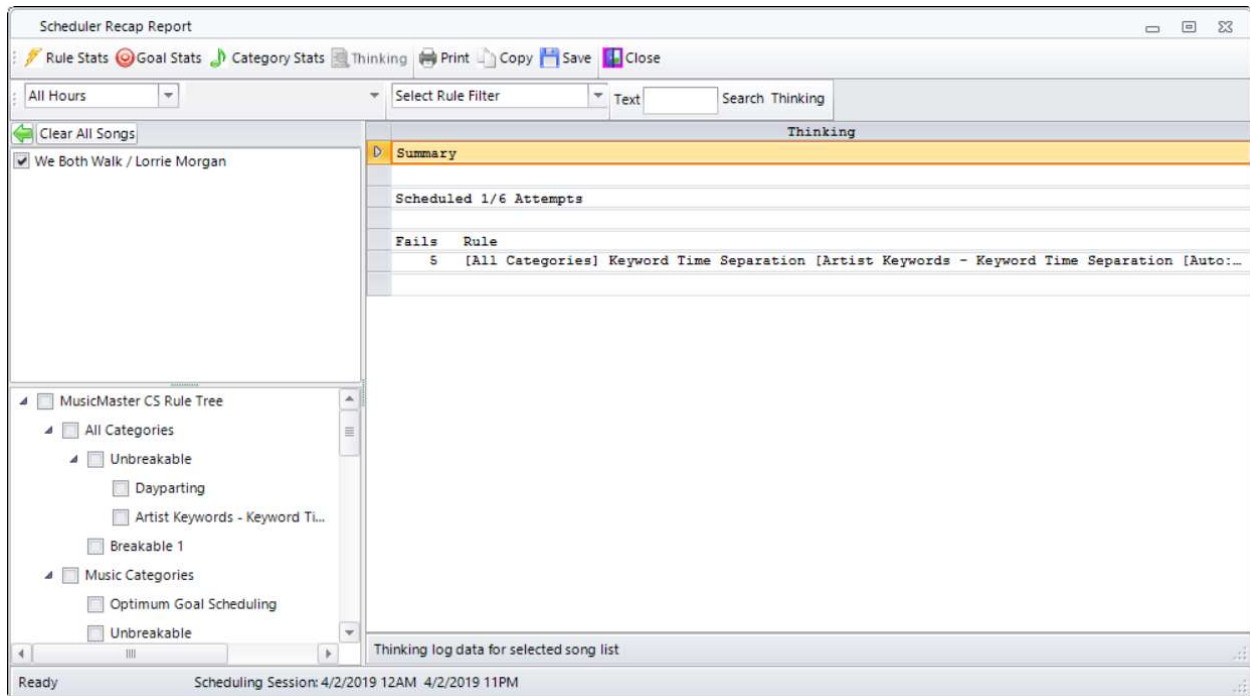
Scheduler Recap Report

Rule Stats Goal Stats Category Stats Thinking Print Copy Save Close

All Hours

Select Rule Filter

Text

Search Thinking

Clear All Songs

We Both Walk / Lorrie Morgan

Thinking

Summary

Scheduled 1/6 Attempts

| Fails | Rule |
|---|---|
| 5 | [All Categories] Keyword Time Separation [Artist Keywords - Keyword Time Separation [Auto:... |

MusicMaster CS Rule Tree
All Categories
Unbreakable
Dayparting
Artist Keywords - Keyword Ti...
Breakable 1
Music Categories
Optimum Goal Scheduling
Unbreakable

Thinking log data for selected song list

Ready

Scheduling Session: 4/2/2019 12AM 4/2/2019 11PM